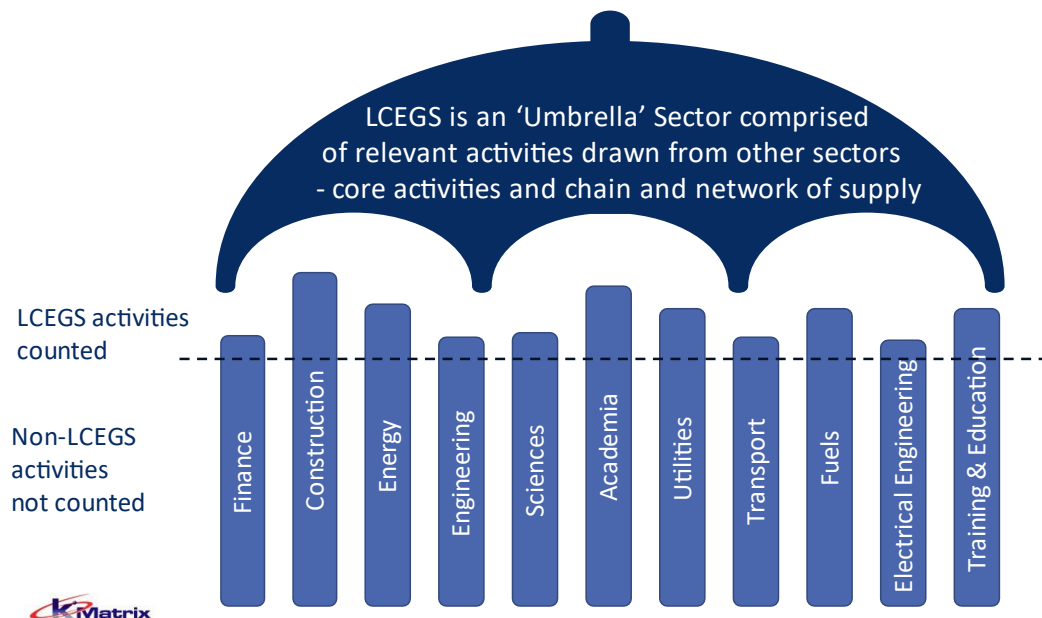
LCEGS is an 'Umbrella' Sector comprised of relevant activities drawn from other sectors - core activities and chain and network of supply

LCEGS activities counted

Non-LCEGS activities not counted

Finance

Construction

Energy

Engineering

Sciences

Academia

Utilities

Transport

Fuels

Electrical Engineering

Training & Education

K-Matrix